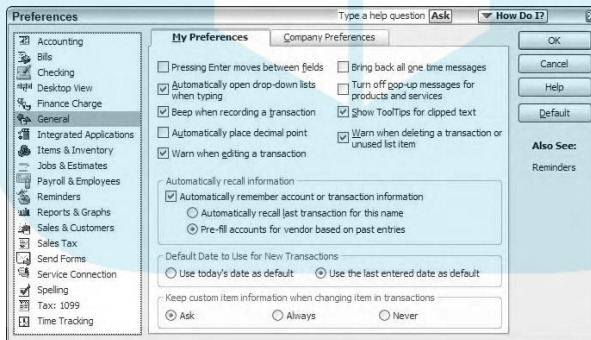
Preferences

Type a help question Ask

How Do I?

Accounting
Bills
Checking
Desktop View
Finance Charge
General
Integrated Applications
Items & Inventory
Jobs & Estimates
Payroll & Employees
Reminders
Reports & Graphs
Sales & Customers
Sales Tax
Send Forms
Service Connection
Spelling
Tax: 1099
Time Tracking

My Preferences

Company Preferences

Pressing Enter moves between fields

Automatically open drop-down lists when typing

Beep when recording a transaction

Automatically place decimal point

Warn when editing a transaction

Bring back all one time messages

Turn off pop-up messages for products and services

Show ToolTips for clipped text

Warn when deleting a transaction or unused list item

Automatically recall information

Automatically remember account or transaction information

Automatically recall last transaction for this name

Pre-fill accounts for vendor based on past entries

Default Date to Use for New Transactions

Use today's date as default

Use the last entered date as default

Keep custom item information when changing item in transactions

Ask

Always

Never

OK

Cancel

Help

Default

Also See:

Reminders